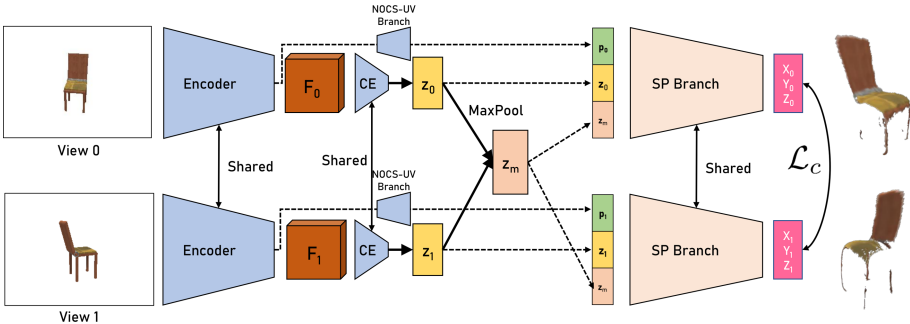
NOCS-UV Branch

Encoder

$F_0$

CE

$z_0$

$p_0$

$z_0$

$z_m$

SP Branch

$X_0$ $Y_0$ $Z_0$

View 0

Shared

Shared

MaxPool

$z_m$

Shared

$\mathcal{L}_c$

NOCS-UV Branch

Encoder

$F_1$

CE

$z_1$

$p_1$

$z_1$

$z_m$

SP Branch

$X_1$ $Y_1$ $Z_1$

View 1